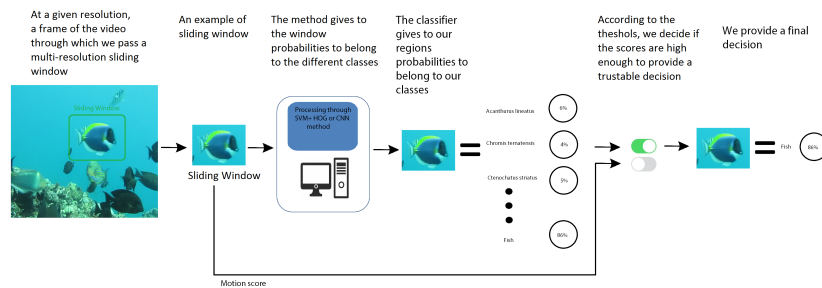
At a given resolution, a frame of the video through which we pass a multi-resolution sliding window

An example of sliding window

The method gives to the window probabilities to belong to the different classes

The classifier gives to our regions probabilities to belong to our classes

According to the theshols, we decide if the scores are high enough to provide a trustable decision

We provide a final decision

Sliding Window

Sliding Window

Processing through SVM+ HOG or CNN method

Acanthurus lineatus 6%

Chromis ternatensis 4%

Ctenochates striatus 5%

Fish 86%

Fish 86%

Motion score